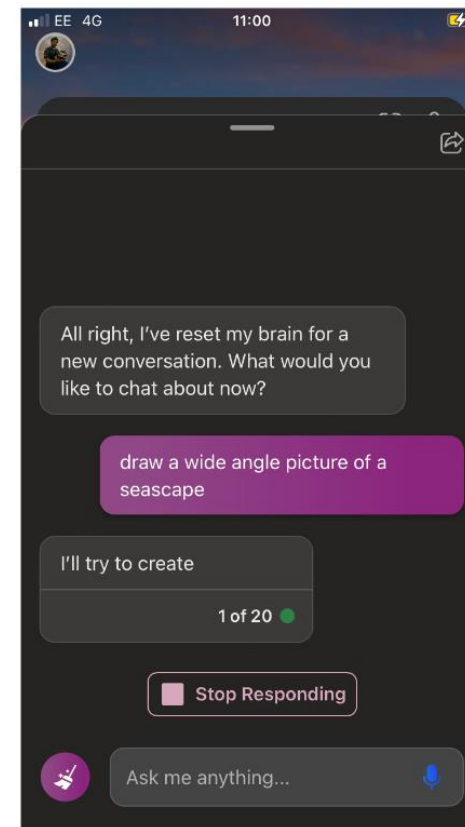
EE 4G 11:00

All right, I've reset my brain for a new conversation. What would you like to chat about now?

draw a wide angle picture of a seascape

I'll try to create

1 of 20

Stop Responding

Ask me anything...